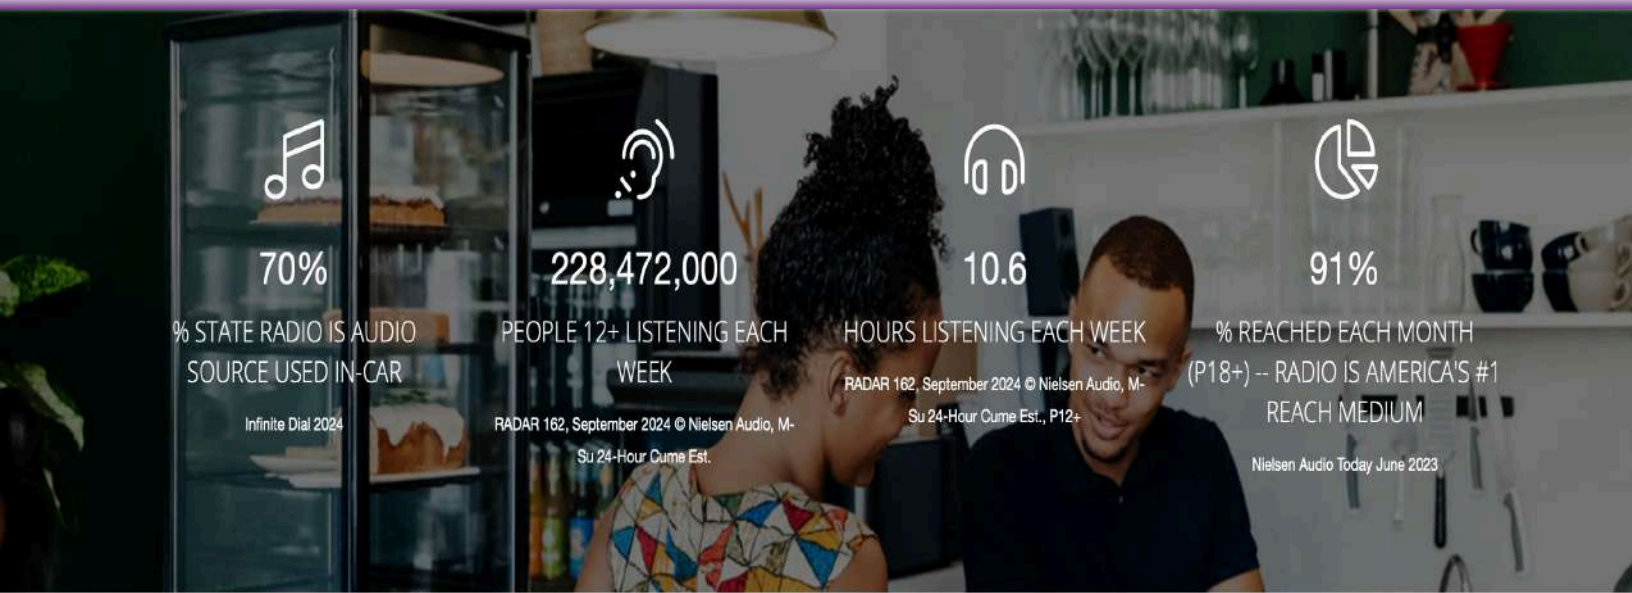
70%

% STATE RADIO IS AUDIO SOURCE USED IN-CAR

Infinite Dial 2024

228,472,000

PEOPLE 12+ LISTENING EACH WEEK

RADAR 162, September 2024 © Nielsen Audio, M-Su 24-Hour Cume Est.

10.6

HOURS LISTENING EACH WEEK

RADAR 162, September 2024 © Nielsen Audio, M-Su 24-Hour Cume Est., P12+

91%

% REACHED EACH MONTH (P18+) -- RADIO IS AMERICA'S #1 REACH MEDIUM

Nielsen Audio Today June 2023